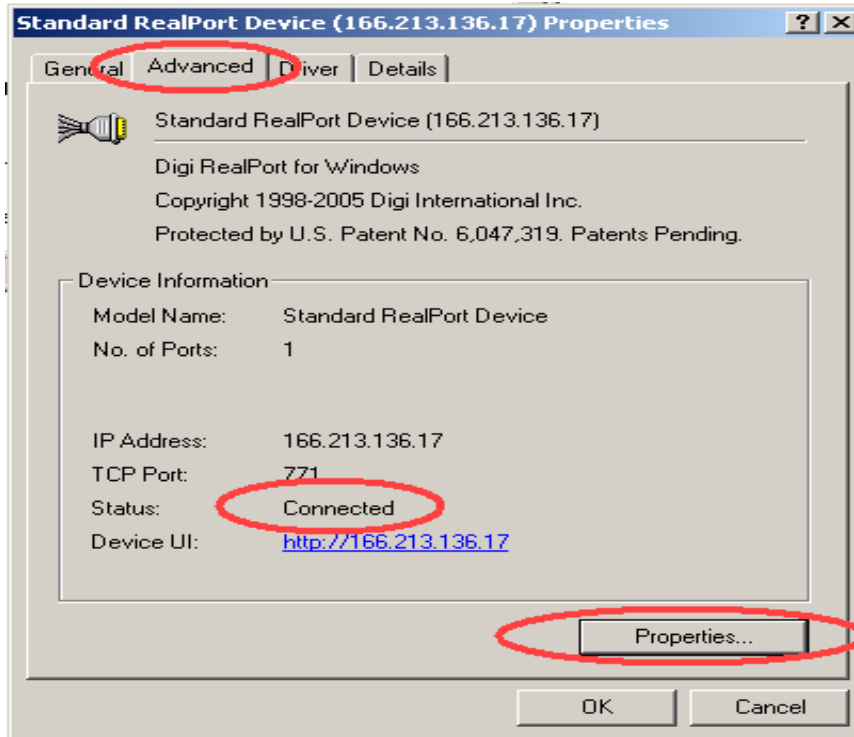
Standard RealPort Device (166.213.136.17) Properties

?

X

General

Advanced

Driver

Details

Standard RealPort Device (166.213.136.17)

Digi RealPort for Windows

Copyright 1998-2005 Digi International Inc.

Protected by U.S. Patent No. 6,047,319. Patents Pending.

Device Information

| Model Name: | Standard RealPort Device |
|---|---|
| No. of Ports: | 1 |
| IP Address: | 166.213.136.17 |
| TCP Port: | 771 |
| Status: | Connected |
| Device UI: | http://166.213.136.17 |

Properties...

OK

Cancel